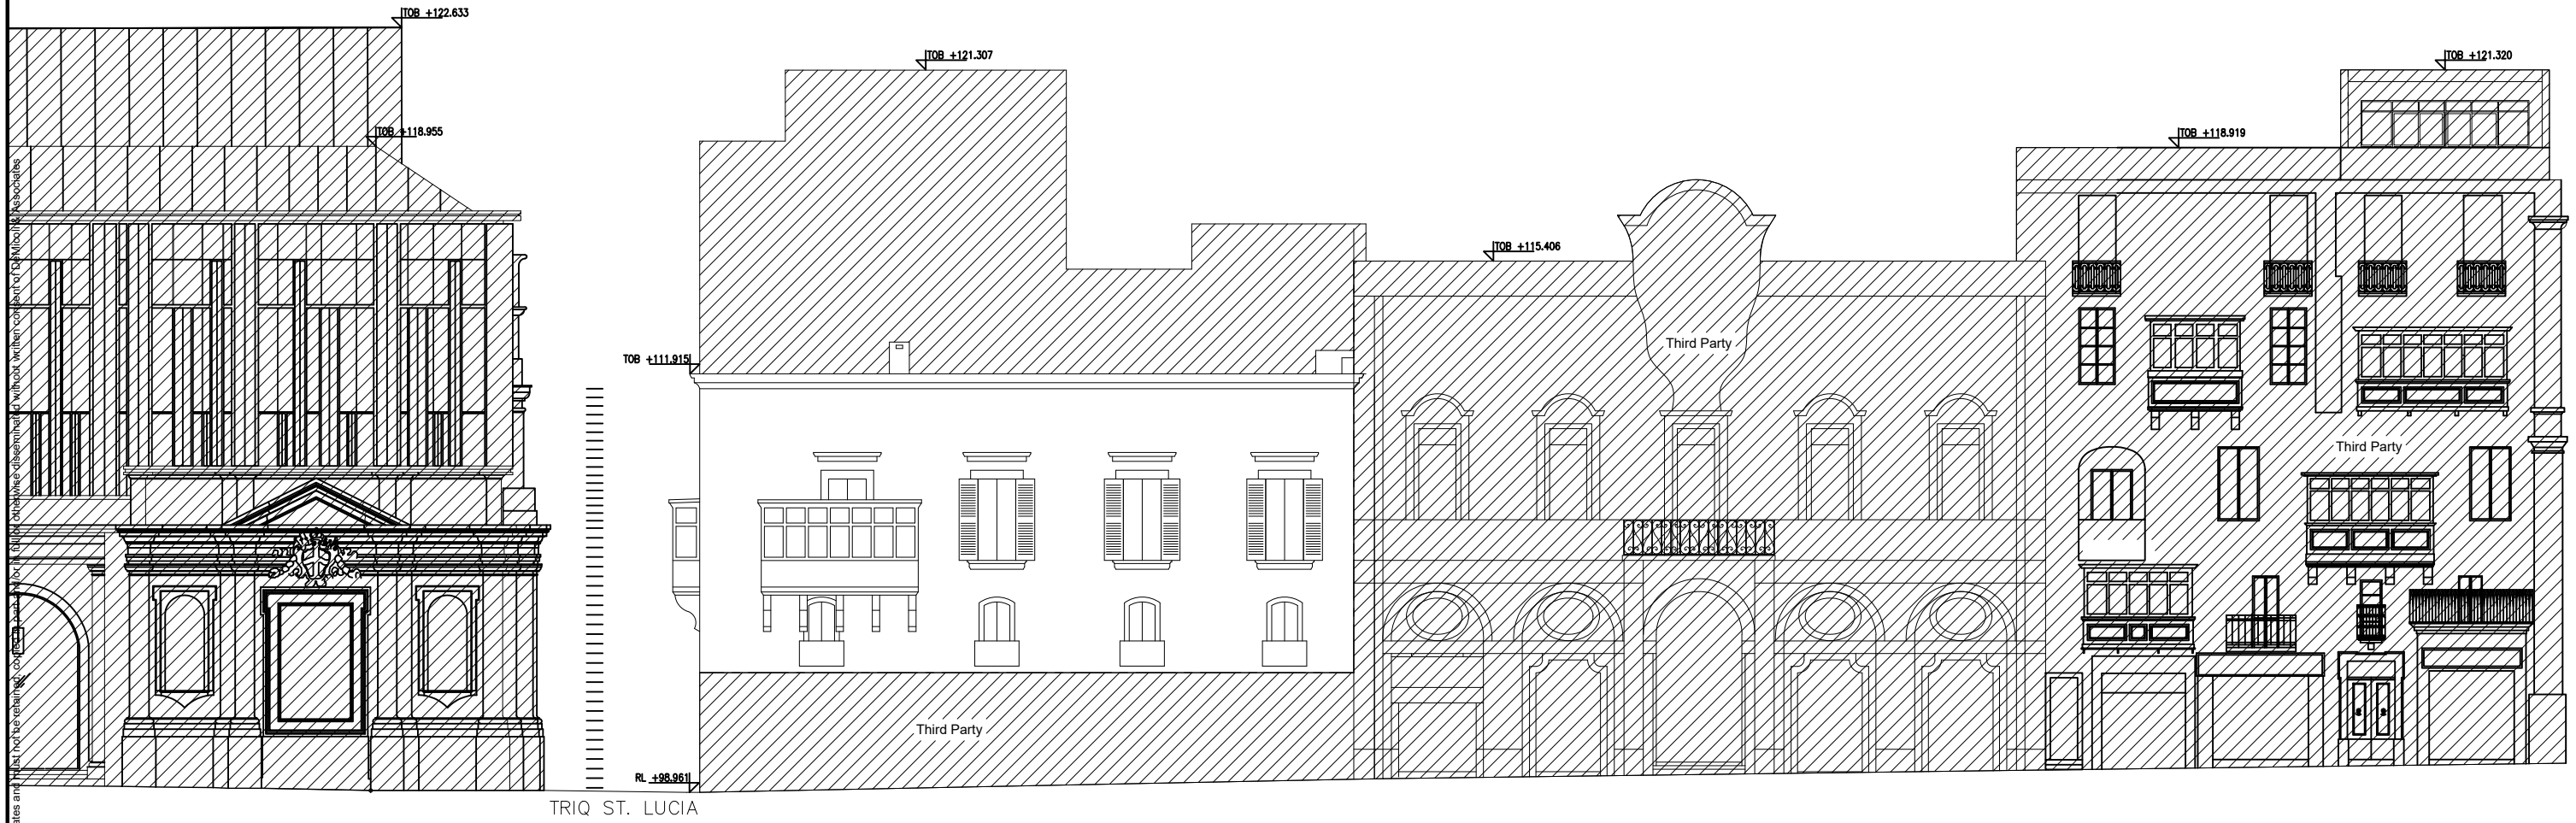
TOB +122.633

TOB +121.307

TOB +121.320

TOB +118.955

TOB +118.919

TOB +115.406

TOB +111.915

Third Party

Third Party

Third Party

RL +98.961

TRIQ ST. LUCIA

ates and must not be retained, copied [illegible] or in full or otherwise disseminated without written consent of DeMicoli & Associates